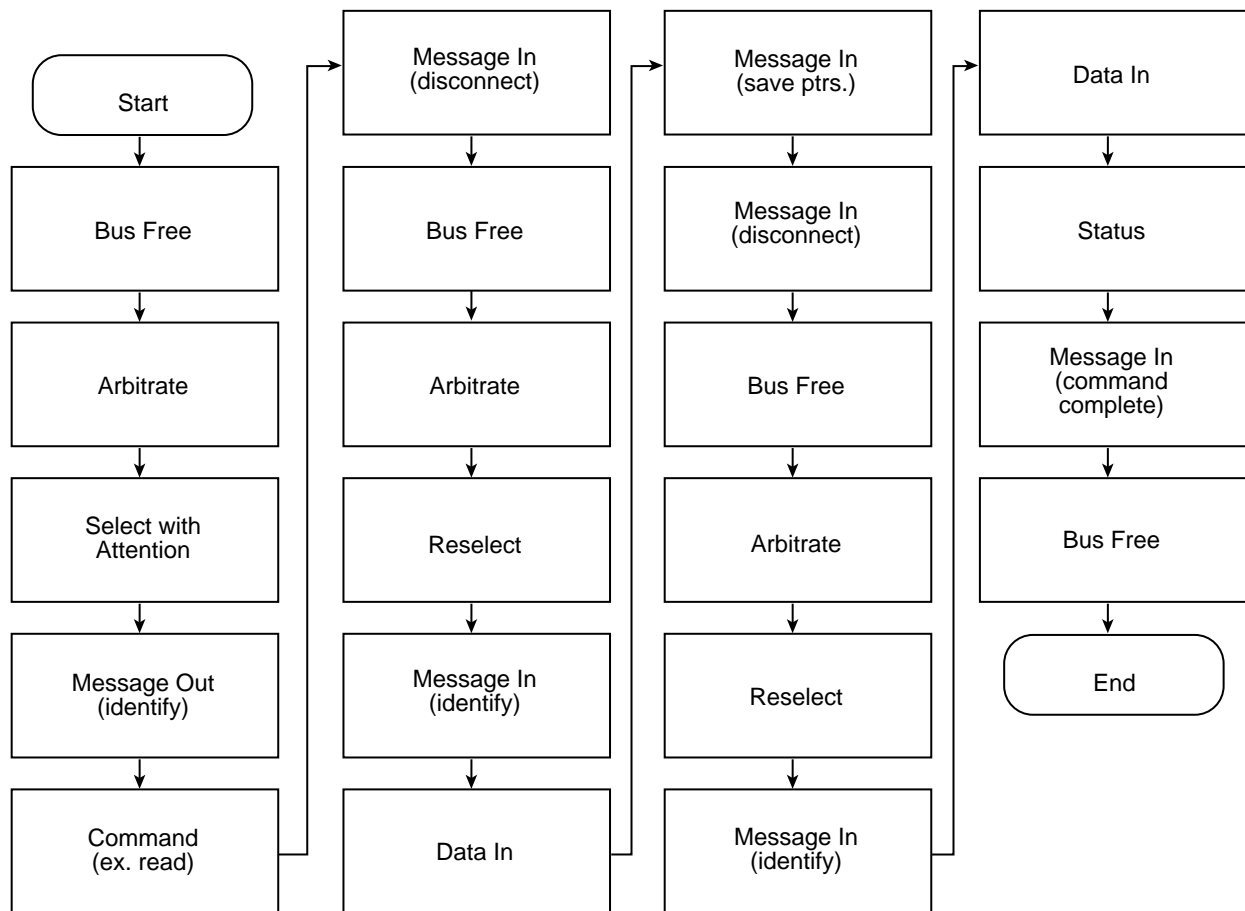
Start

Bus Free

Arbitrate

Select with Attention

Message Out (identify)

Command (ex. read)

Message In (disconnect)

Bus Free

Arbitrate

Reselect

Message In (identify)

Data In

Message In (save ptrs.)

Message In (disconnect)

Bus Free

Arbitrate

Reselect

Message In (identify)

Data In

Status

Message In (command complete)

Bus Free

End